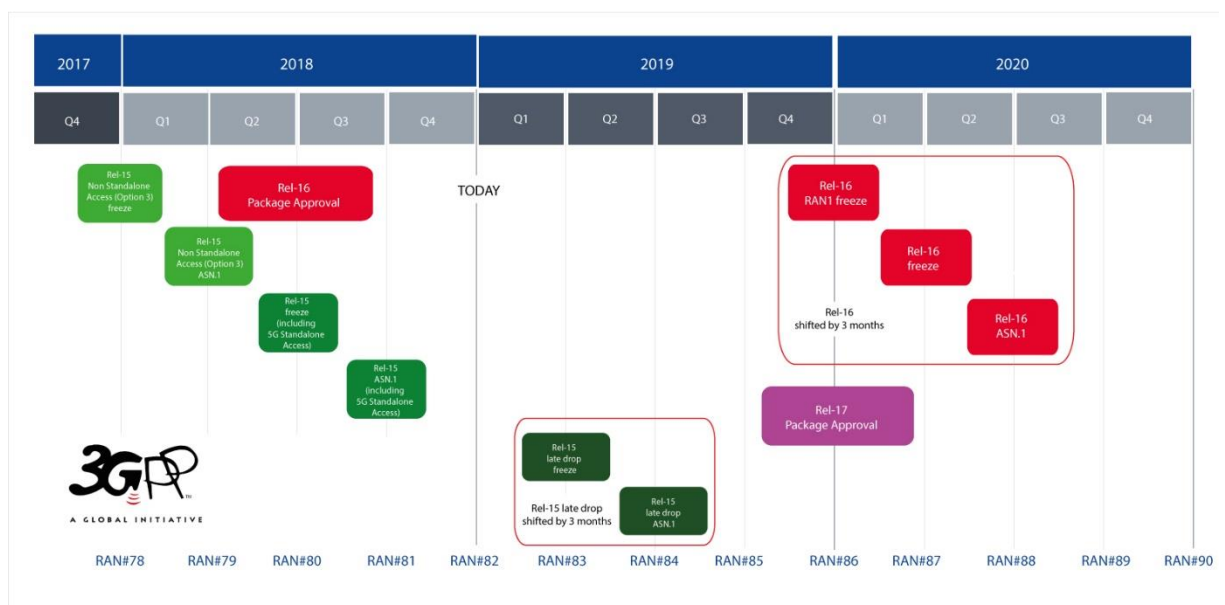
| 2017 | 2018 | | | | 2019 | | | | 2020 | | | |
|---|---|---|---|---|---|---|---|---|---|---|---|---|
| Q4 | Q1 | Q2 | Q3 | Q4 | Q1 | Q2 | Q3 | Q4 | Q1 | Q2 | Q3 | Q4 |

Rel-15 Non Standalone Access (Option 3) freeze

Rel-16 Package Approval

TODAY

Rel-15 Non Standalone Access (Option 3) ASN.1

Rel-15 freeze (including 5G Standalone Access)

Rel-15 ASN.1 (including 5G Standalone Access)

Rel-16 RAN1 freeze

Rel-16 freeze

Rel-16 shifted by 3 months

Rel-16 ASN.1

Rel-17 Package Approval

Rel-15 late drop freeze

Rel-15 late drop shifted by 3 months

Rel-15 late drop ASN.1

3GPP
A GLOBAL INITIATIVE

RAN#78 RAN#79 RAN#80 RAN#81 RAN#82 RAN#83 RAN#84 RAN#85 RAN#86 RAN#87 RAN#88 RAN#89 RAN#90